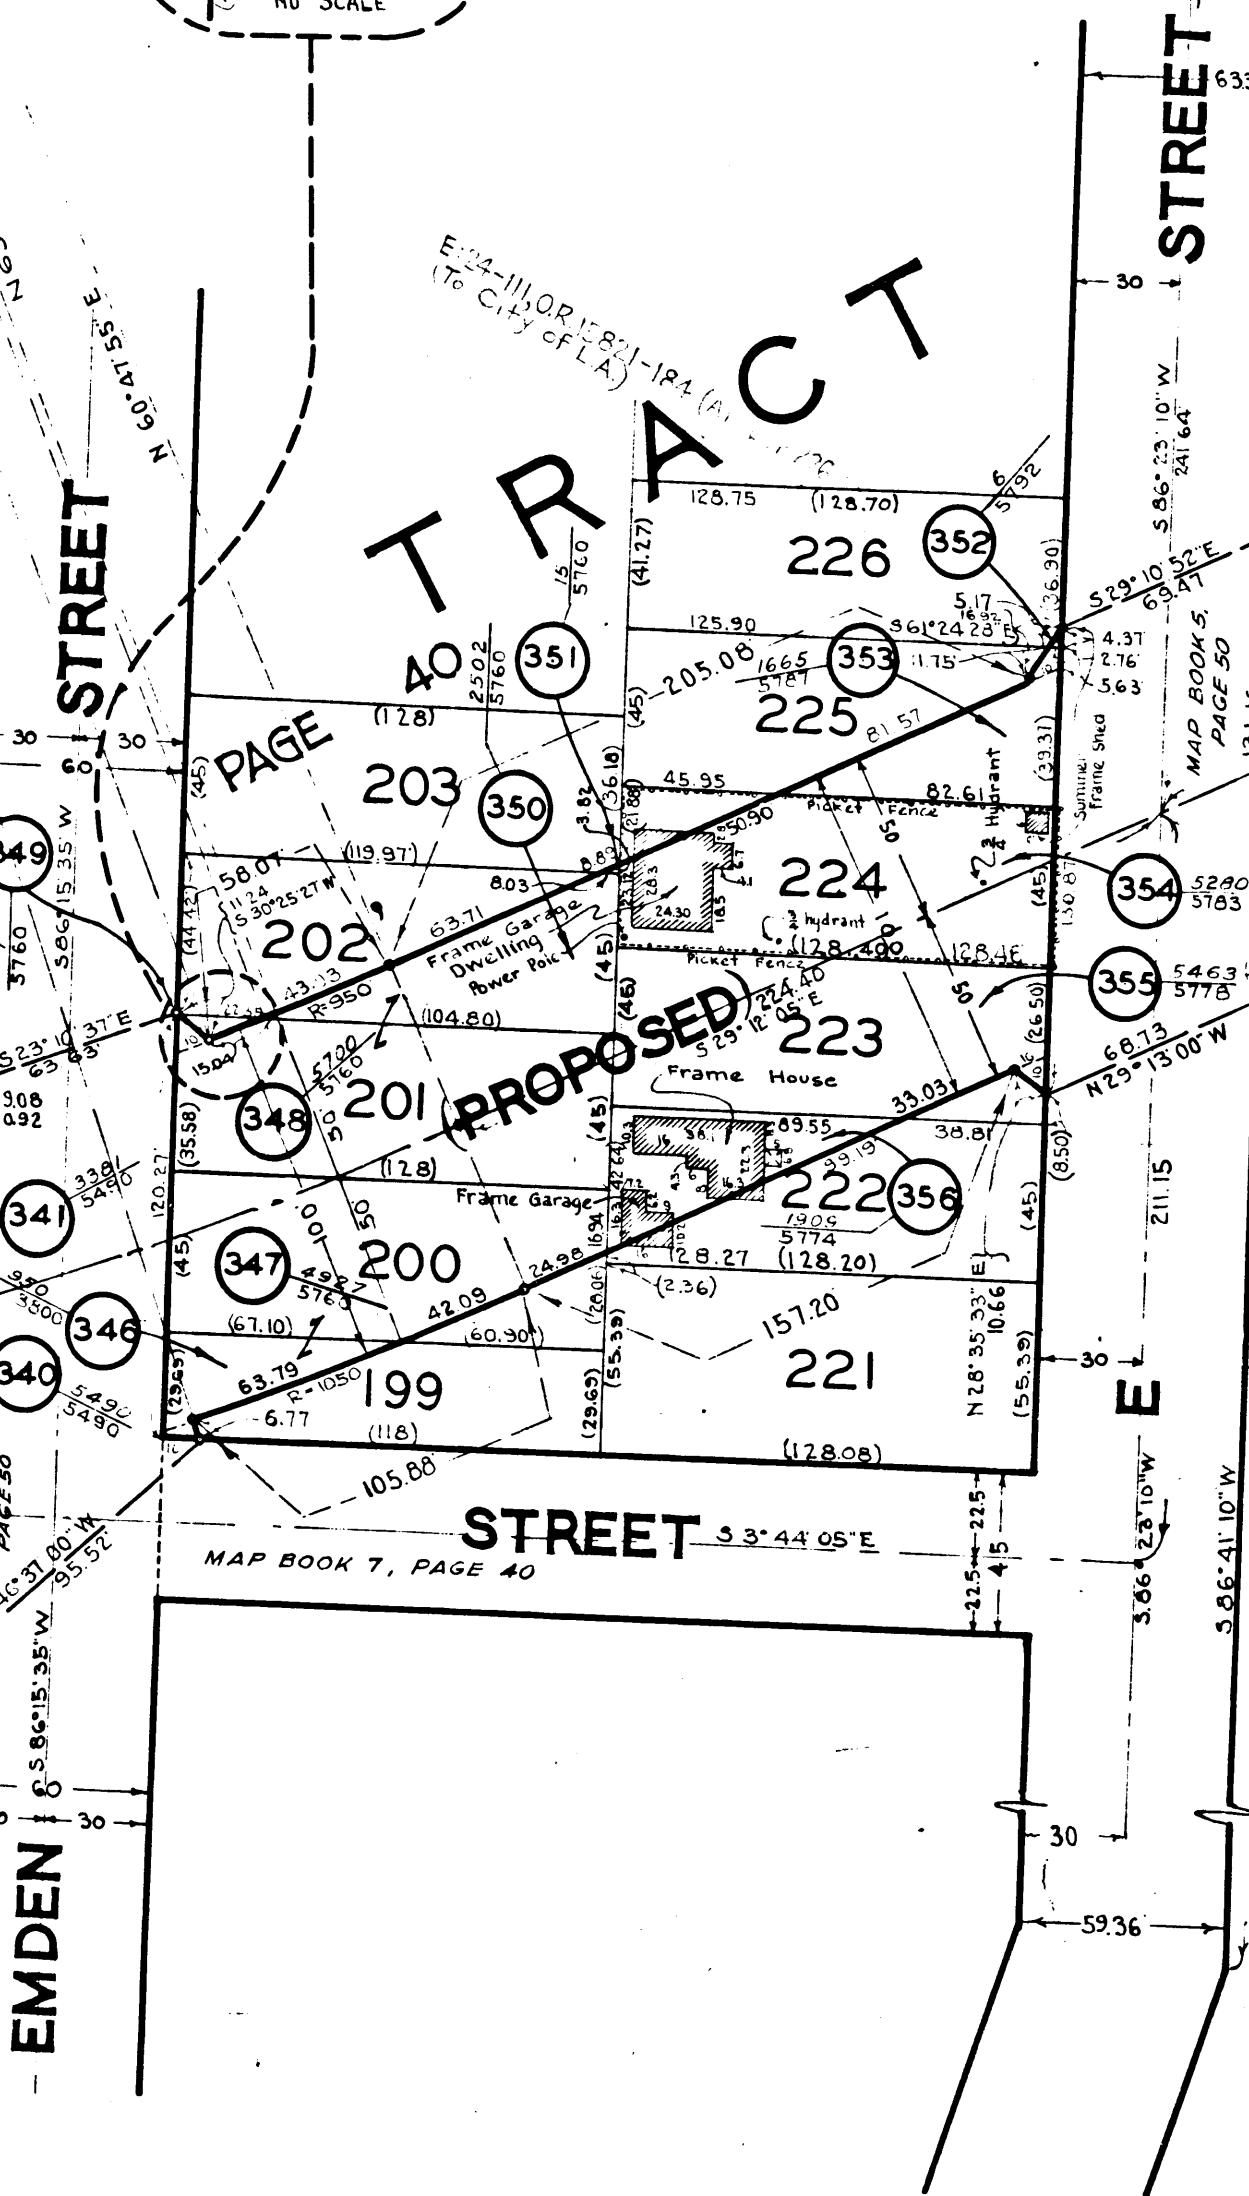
NO SCALE

STREET

633

30

S 86° 23' 10" W
241.64

E 24-111, O.R. 15821-184 (A)
(To City of L.A.)

TRACT

PAGE 40

STREET

N 60° 47' 55" E

226
225
224
223
222
221
203
202
201
200
199

352
351
353
350
349
354
355
348
341
347
346
340
356

128.75
(128.70)
(41.27)
15
5760
125.90
205.08
1665
5787
S 61° 24' 28" E
5.17
16.92
1.75
(36.90)
S 29° 10' 52" E
69.47
4.37
2.76
5.63
81.57
(39.31)
MAP BOOK 5, PAGE 50
Summer Frame Shed
6
5792
2502
5760
(128)
(45)
(36.18)
3.82
45.95
Picket Fence
82.61
¾ Hydrant
50.90
(21.88)
8.89
8.03
24.30
18.5
28.3
½ hydrant
(128.40)
128.46
(30.87)
5280
5783
Frame Garage
Dwelling
Power Pole
(45)
(46)
Picket Fence
224.40
S 29° 12' 05" E
5463
5778
(26.50)
68.73
N 29° 13' 00" W
Frame House
33.03
89.55
38.81
39.19
(8.50)
1909
5774
(128.20)
128.27
(2.36)
157.20
(45)
211.15
N 28° 35' 33" E
10.66
(55.39)
(128.08)
30
Frame Garage
(PROPOSED)
(119.97)
58.07
11.24
S 30° 25' 27" W
(44.42)
63.71
43.13
R=950
(104.80)
5700
5760
15.00
50
50
100
(35.58)
(128)
4927
5760
42.09
24.98
16.94
(28.06)
(60.90)
(67.10)
(55.39)
(29.65)
63.79
R=1050
6.77
(118)
(29.65)
105.88
S 23° 10' 37" E
63.63
9.08
0.92
3381
5490
120.27
950
3800
5490
5490
S 86° 15' 35" W
5760
60
30
30
(45)

STREET S 3° 44' 05" E
MAP BOOK 7, PAGE 40
PAGE 50
46° 37' 00" W
95.52
S 86° 15' 35" W
22.5
22.5
4.5
S 86° 23' 10" W
S 86° 41' 10" W
E
30
59.36
30
EMDEN